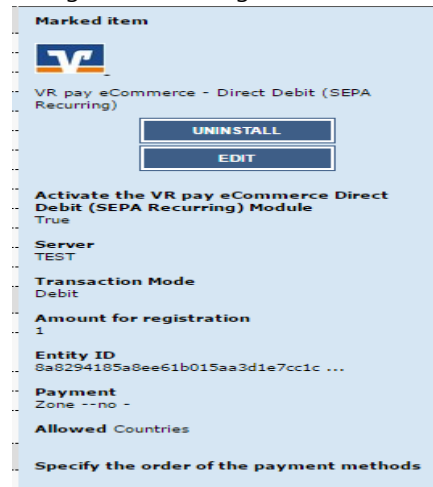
Marked item

VR pay eCommerce - Direct Debit (SEPA Recurring)

UNINSTALL

EDIT

Activate the VR pay eCommerce Direct Debit (SEPA Recurring) Module
True

Server
TEST

Transaction Mode
Debit

Amount for registration
1

Entity ID
8a8294185a8ee61b015aa3d1e7cc1c ...

Payment
Zone --no -

Allowed Countries

Specify the order of the payment methods